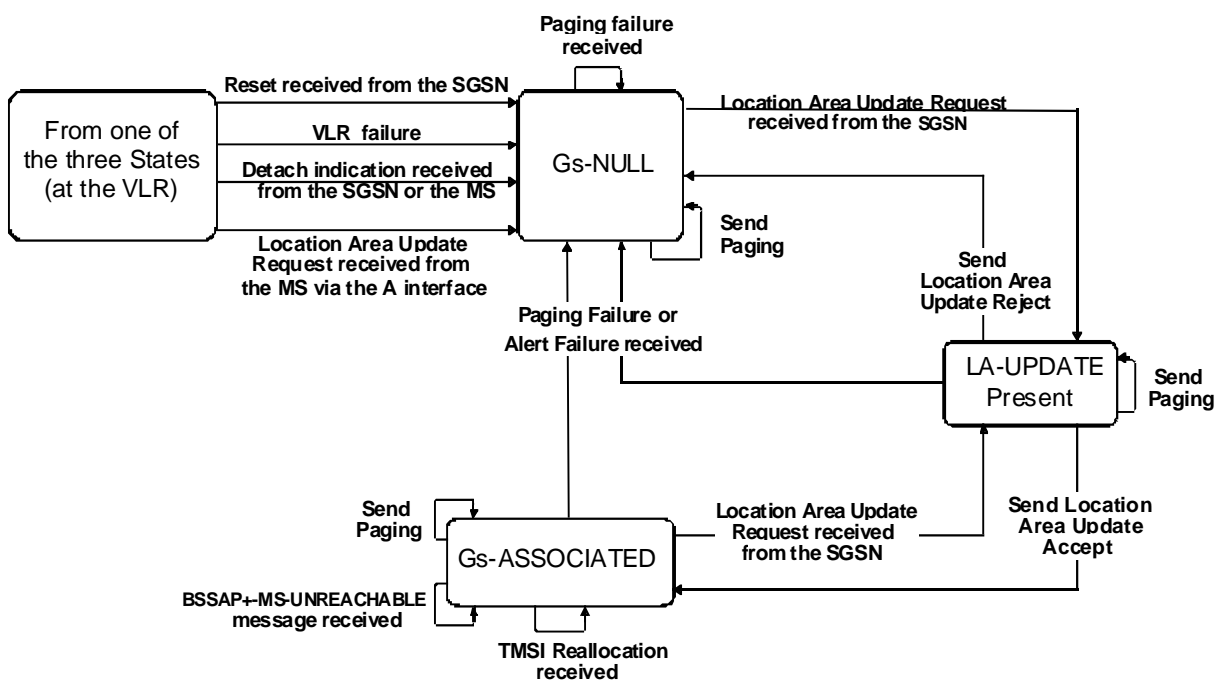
Paging failure received

Reset received from the SGSN

From one of the three States (at the VLR)

VLR failure

Detach indication received from the SGSN or the MS

Location Area Update Request received from the MS via the A interface

Gs-NULL

Location Area Update Request received from the SGSN

Send Paging

Send Location Area Update Reject

Paging Failure or Alert Failure received

LA-UPDATE Present

Send Paging

Send Paging

Gs-ASSOCIATED

Location Area Update Request received from the SGSN

Send Location Area Update Accept

BSSAP+-MS-UNREACHABLE message received

TMSI Reallocation received